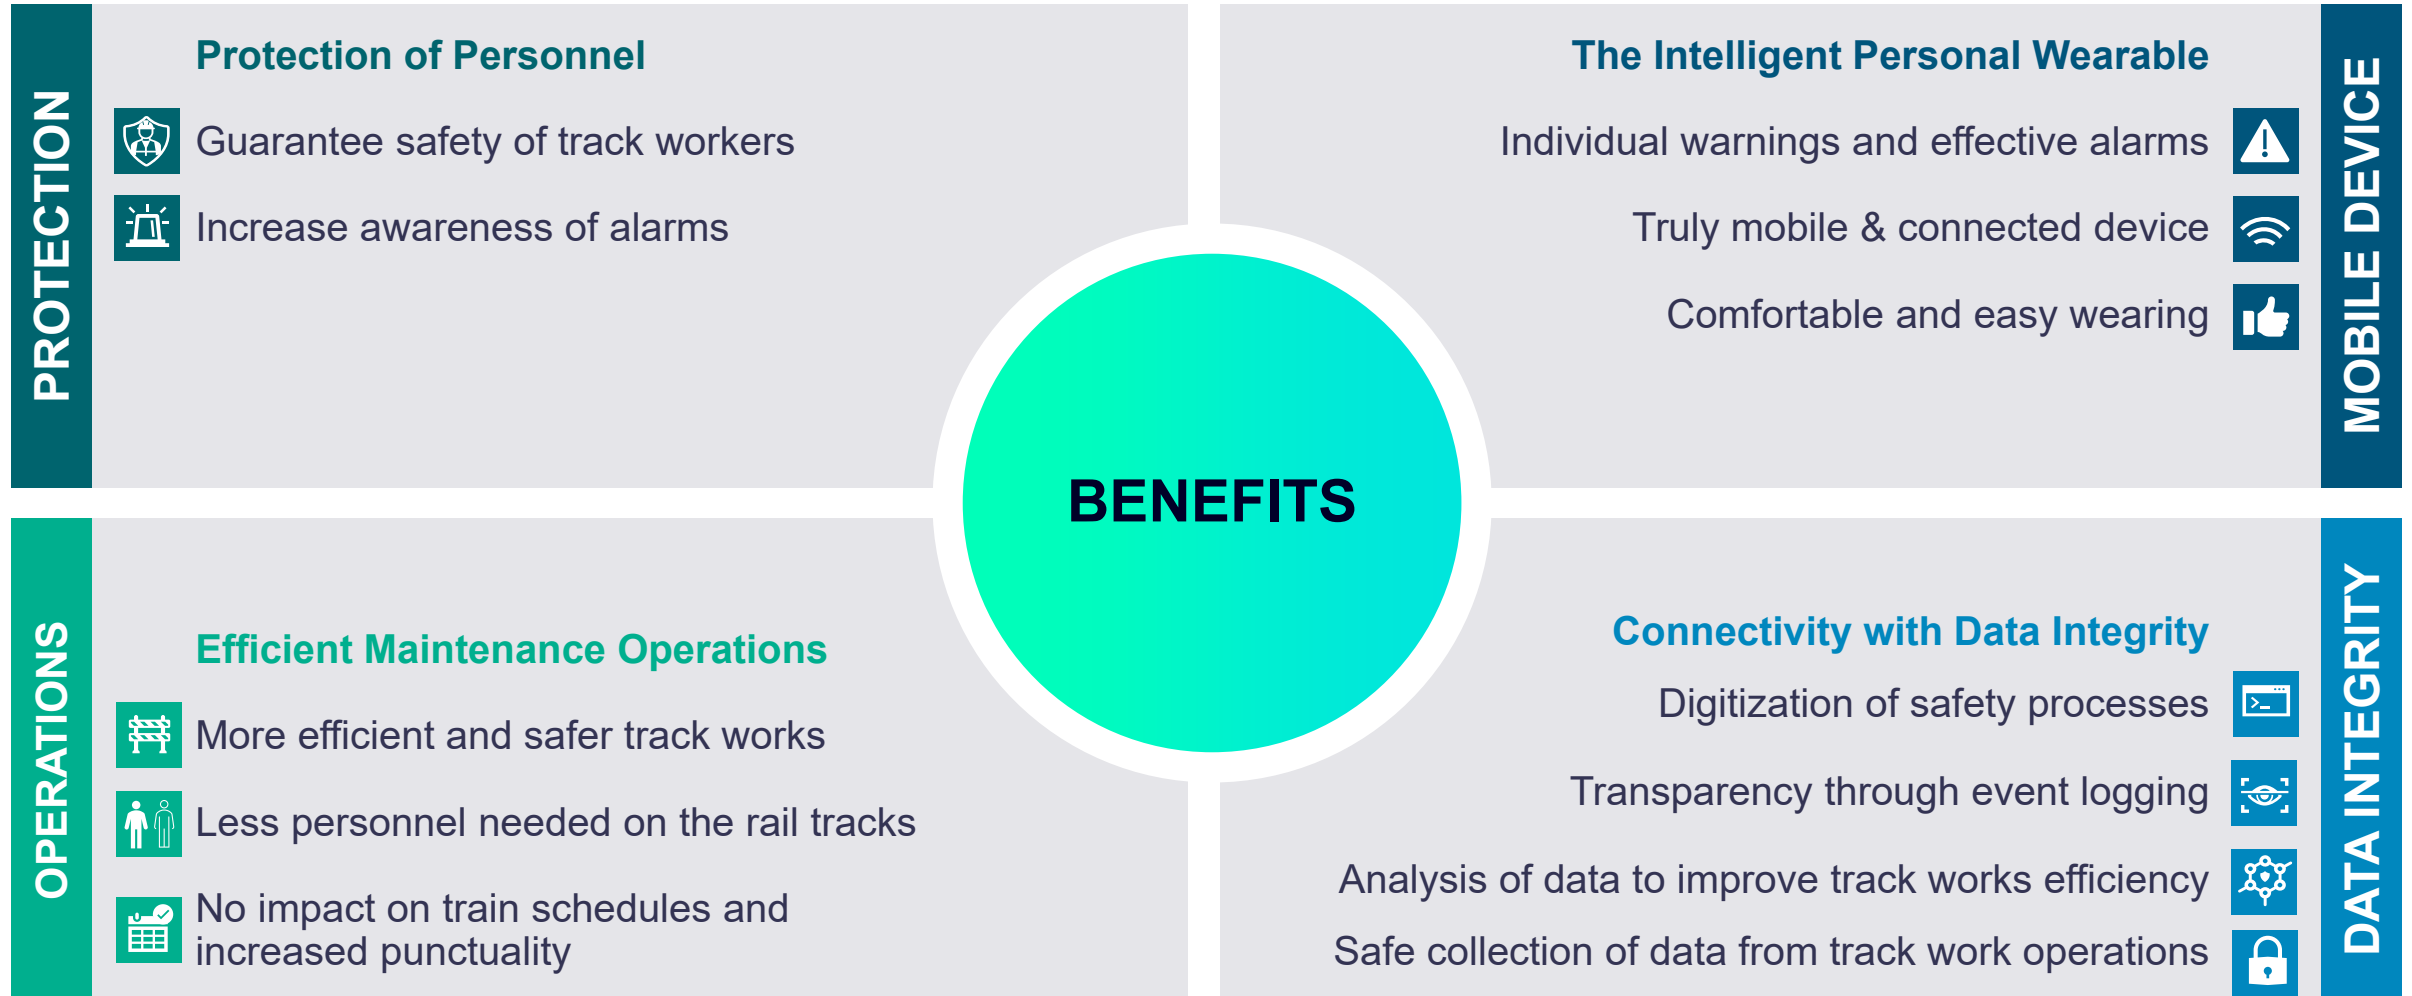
PROTECTION

Protection of Personnel

Guarantee safety of track workers

Increase awareness of alarms

The Intelligent Personal Wearable

Individual warnings and effective alarms

Truly mobile & connected device

Comfortable and easy wearing

MOBILE DEVICE

BENEFITS

OPERATIONS

Efficient Maintenance Operations

More efficient and safer track works

Less personnel needed on the rail tracks

No impact on train schedules and increased punctuality

Connectivity with Data Integrity

Digitization of safety processes

Transparency through event logging

Analysis of data to improve track works efficiency

Safe collection of data from track work operations

DATA INTEGRITY